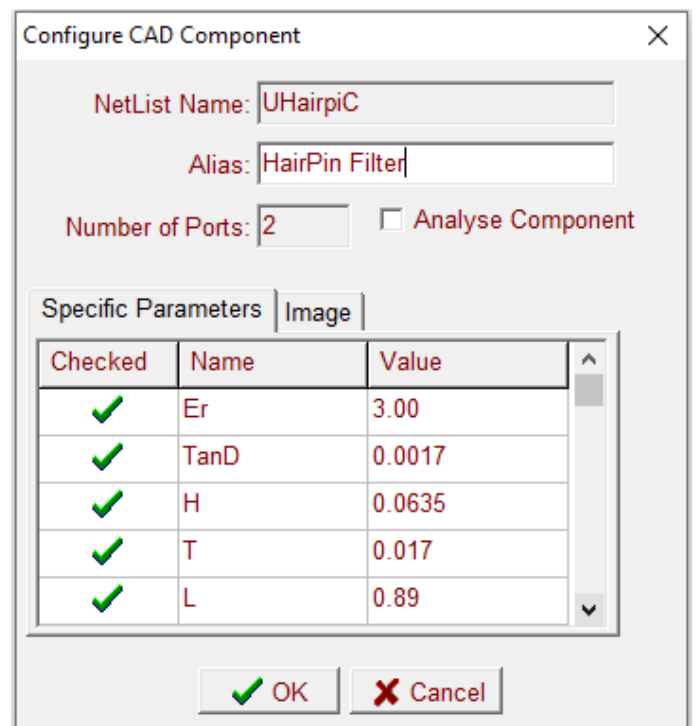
Configure CAD Component

NetList Name: UHairpiC

Alias: HairPin Filter

Number of Ports: 2

Analyse Component

Specific Parameters | Image

| Checked | Name | Value |
|---|---|---|
| ✓ | Er | 3.00 |
| ✓ | TanD | 0.0017 |
| ✓ | H | 0.0635 |
| ✓ | T | 0.017 |
| ✓ | L | 0.89 |

OK

Cancel